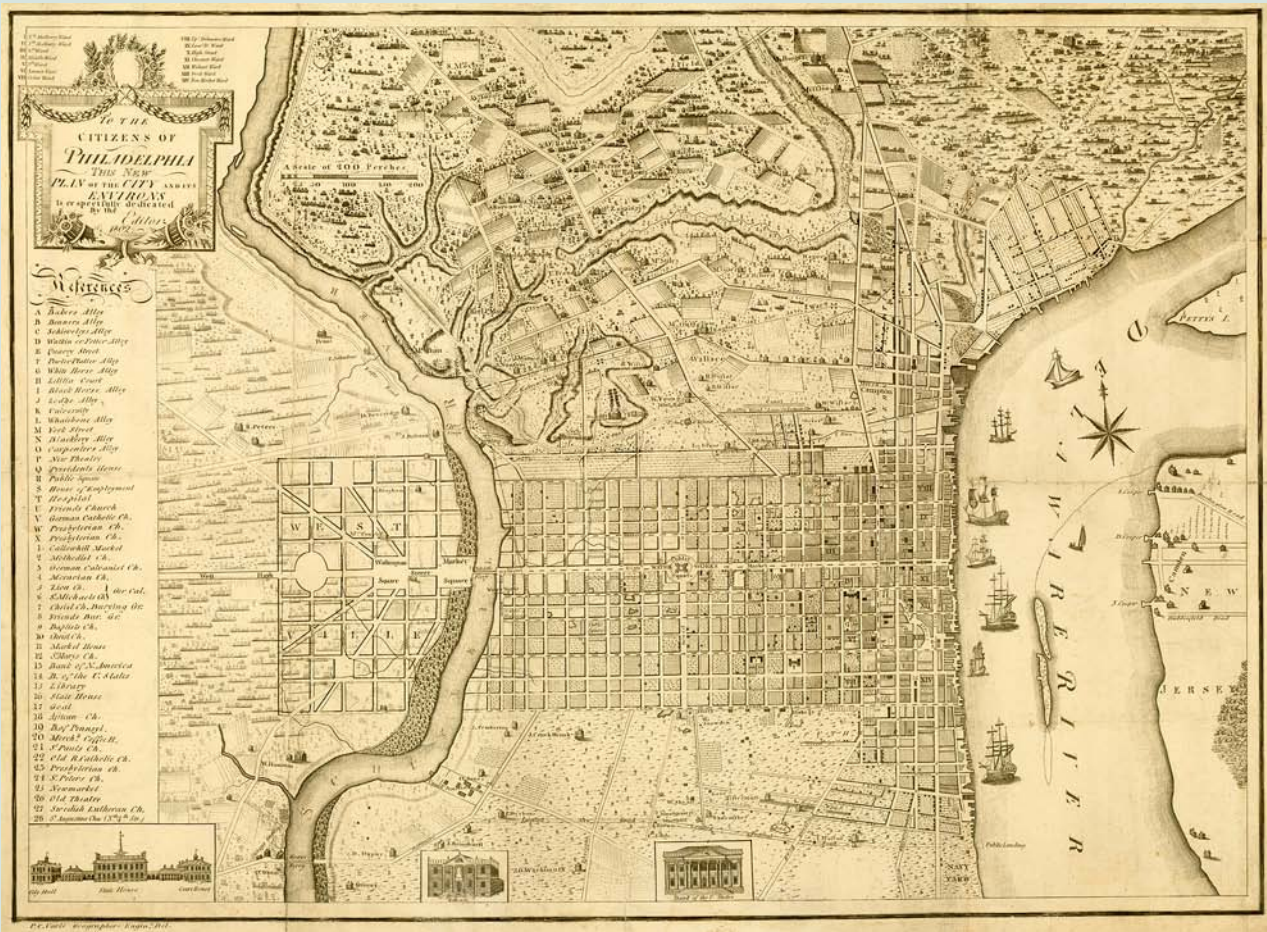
TO THE CITIZENS OF PHILADELPHIA THIS NEW PLAN OF THE CITY AND ITS ENVIRONS is respectfully dedicated By the Editor 1802

A Scale of 400 Perches
50 100 150 200

References
A Bakers Alley
B Bonners Alley
C Schivelys Alley
D Watkin or Potter Alley
E Quarry Street
F Pewter Platter Alley
G White Horse Alley
H Lilitia Court
I Black Horse Alley
J Lodge Alley
K University
L Whalebone Alley
M York Street
N Blackberry Alley
O Carpenters Alley
P New Theatre
Q Presidents House
R Public Square
S House of Employment
T Hospital
U Friends Church
V German Catholic Ch.
W Presbyterian Ch.
X Presbyterian Ch.
1 Callowhill Market
2 Methodist Ch.
3 German Calvanist Ch.
4 Moravian Ch.
5 Zion Ch.
6 S. Michaels Ch.
7 Christ Ch. Burying Gr.
8 Friends Bur. Gr.
9 Baptists Ch.
10 Christ Ch.
11 Market House
12 S. Marys Ch.
13 Bank of N. America
14 B. of the U. States
15 Library
16 State House
17 Goal
18 Aystum Ch.
19 Bett Prungel.
20 Merch. Coffee H.
21 S. Pauls Ch.
22 Old R. Catholic Ch.
23 Presbyterian Ch.
24 S. Peters Ch.
25 Newmarket
26 Old Theatre
27 Swedish Lutheran Ch.
28 S. Augustine Chu.

WEST
VILLE
Washington Square
Market Square
Centre Square
DELAWARE RIVER
NEW JERSEY
PETTYS I.
NAVY YARD
Public Landing
City Hall
State House
Court House
Bank of the U. States
P. C. Varlé Geographer Engin. Del.